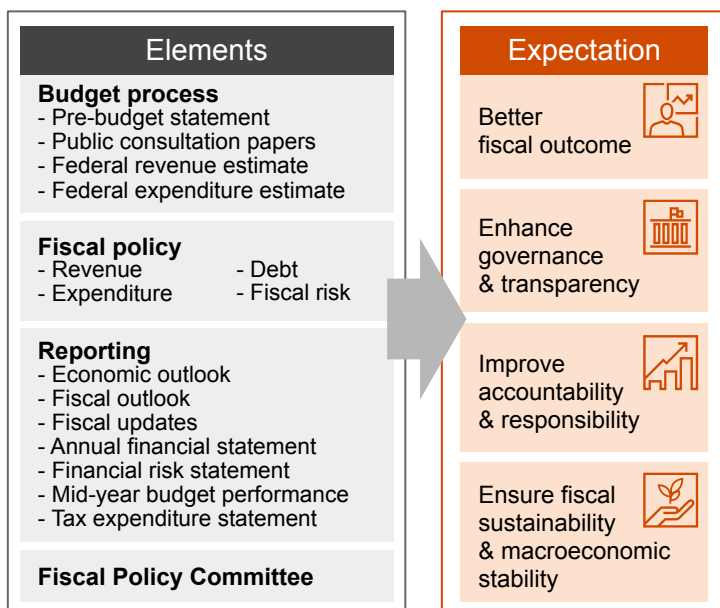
Elements

Budget process
- Pre-budget statement
- Public consultation papers
- Federal revenue estimate
- Federal expenditure estimate

Fiscal policy
- Revenue
- Expenditure
- Debt
- Fiscal risk

Reporting
- Economic outlook
- Fiscal outlook
- Fiscal updates
- Annual financial statement
- Financial risk statement
- Mid-year budget performance
- Tax expenditure statement

Fiscal Policy Committee

Expectation

Better fiscal outcome

Enhance governance & transparency

Improve accountability & responsibility

Ensure fiscal sustainability & macroeconomic stability